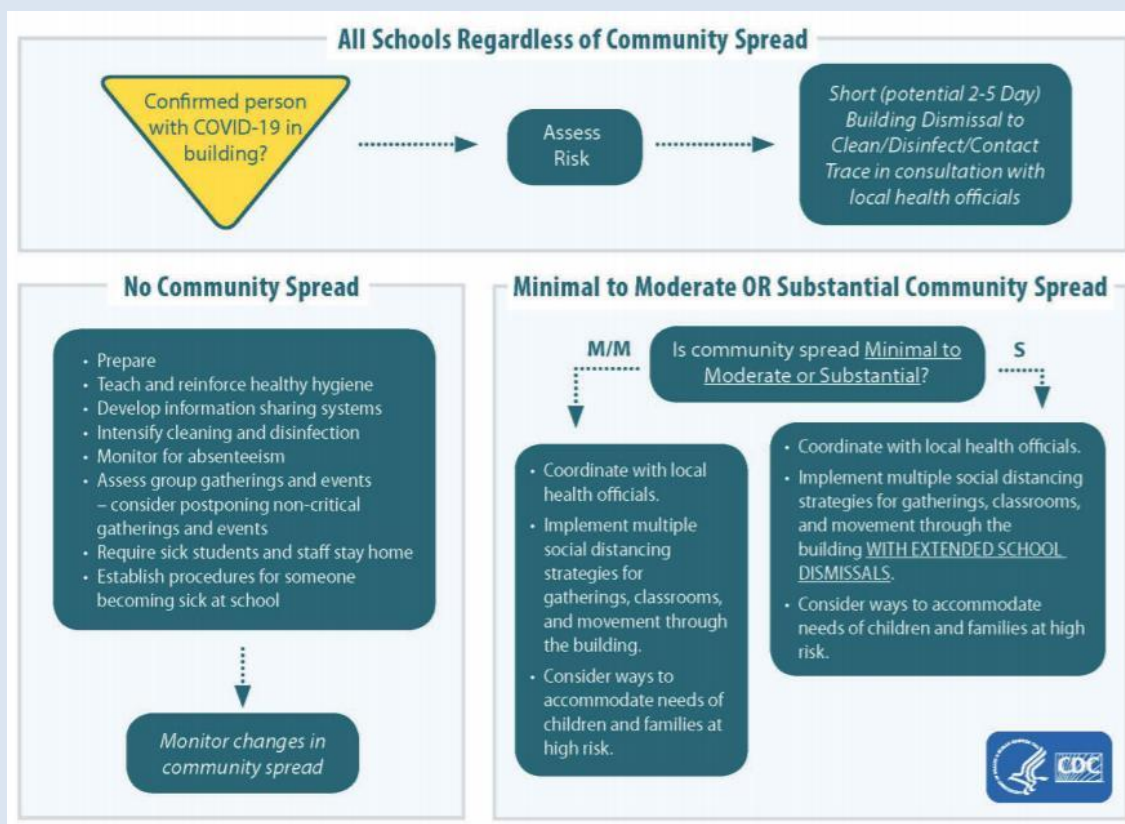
All Schools Regardless of Community Spread

Confirmed person with COVID-19 in building?

Assess Risk

Short (potential 2-5 Day) Building Dismissal to Clean/Disinfect/Contact Trace in consultation with local health officials

No Community Spread

- Prepare
- Teach and reinforce healthy hygiene
- Develop information sharing systems
- Intensify cleaning and disinfection
- Monitor for absenteeism
- Assess group gatherings and events – consider postponing non-critical gatherings and events
- Require sick students and staff stay home
- Establish procedures for someone becoming sick at school

Monitor changes in community spread

Minimal to Moderate OR Substantial Community Spread

M/M

Is community spread Minimal to Moderate or Substantial?

S

- Coordinate with local health officials.
- Implement multiple social distancing strategies for gatherings, classrooms, and movement through the building.
- Consider ways to accommodate needs of children and families at high risk.

- Coordinate with local health officials.
- Implement multiple social distancing strategies for gatherings, classrooms, and movement through the building WITH EXTENDED SCHOOL DISMISSALS.
- Consider ways to accommodate needs of children and families at high risk.

CDC